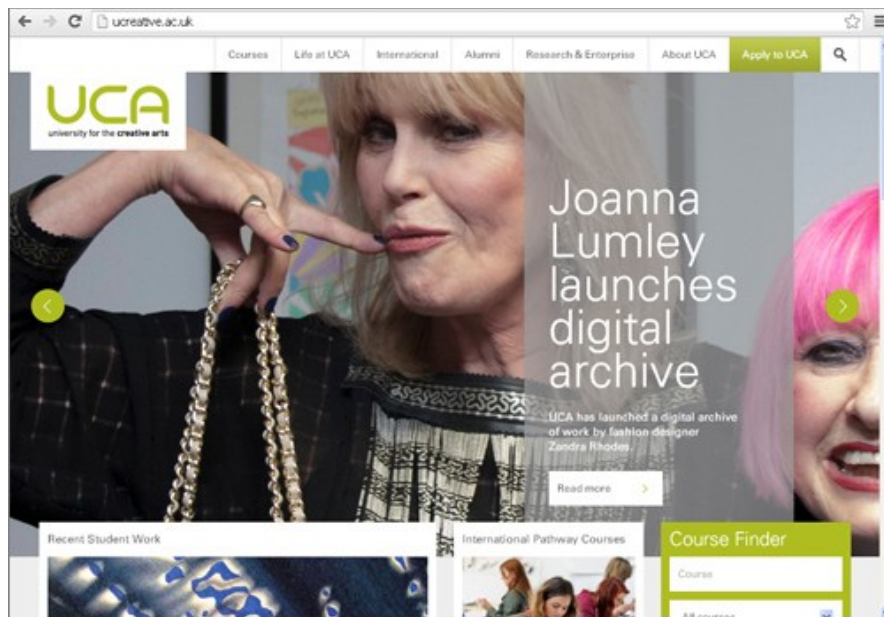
ucreative.ac.uk

Courses Life at UCA International Alumni Research & Enterprise About UCA Apply to UCA

UCA
university for the creative arts

Joanna Lumley launches digital archive

UCA has launched a digital archive of work by fashion designer Zandra Rhodes.

Read more

Recent Student Work

International Pathway Courses

Course Finder

Course

All courses